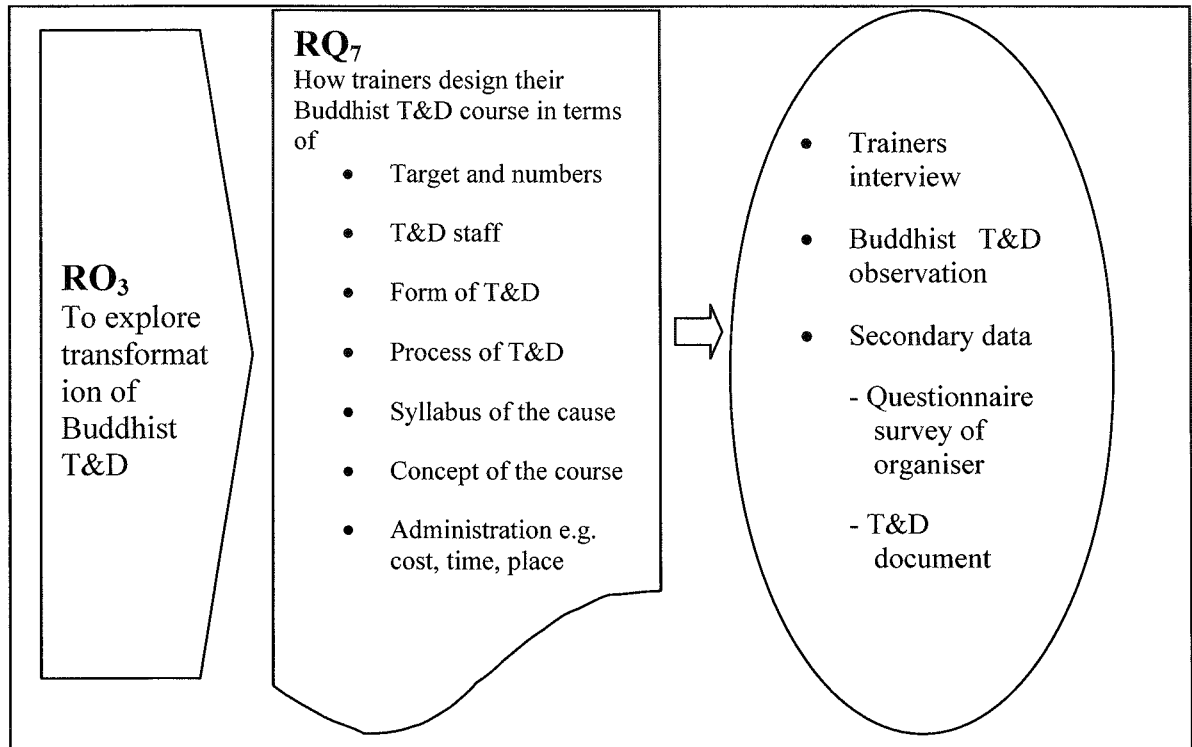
RO$_3$
To explore transformation of Buddhist T&D

RQ$_7$
How trainers design their Buddhist T&D course in terms of

- Target and numbers
- T&D staff
- Form of T&D
- Process of T&D
- Syllabus of the cause
- Concept of the course
- Administration e.g. cost, time, place

- Trainers interview
- Buddhist T&D observation
- Secondary data
  - Questionnaire survey of organiser
  - T&D document